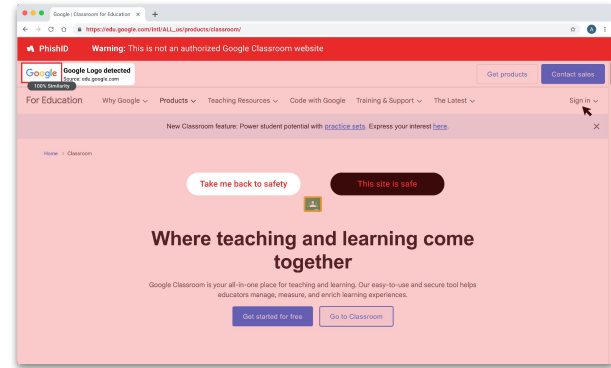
Google | Classroom for Education ×  +

https://edu.google.com/intl/ALL_us/products/classroom/

PhishID  Warning: This is not an authorized Google Classroom website

Google  Google Logo detected
Source: edu.google.com
100% Similarity

Get products  Contact sales

For Education  Why Google  Products  Teaching Resources  Code with Google  Training & Support  The Latest  Sign in

New Classroom feature: Power student potential with practice sets. Express your interest here.

Home > Classroom

Take me back to safety  This site is safe

Where teaching and learning come together

Google Classroom is your all-in-one place for teaching and learning. Our easy-to-use and secure tool helps educators manage, measure, and enrich learning experiences.

Get started for free  Go to Classroom